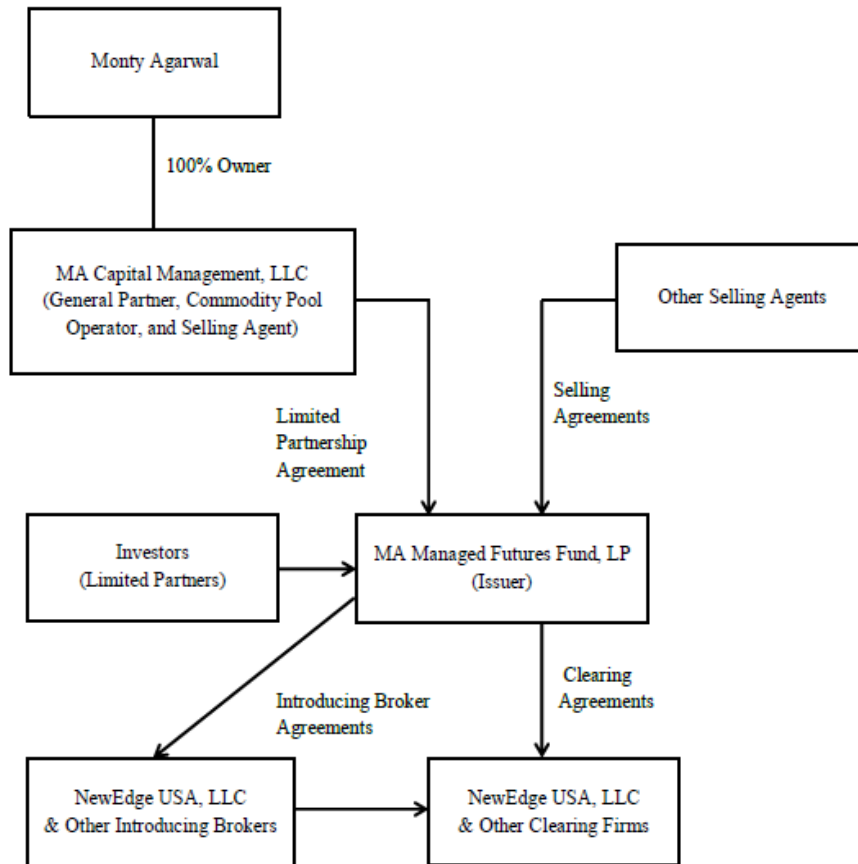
Monty Agarwal

100% Owner

MA Capital Management, LLC
(General Partner, Commodity Pool Operator, and Selling Agent)

Other Selling Agents

Limited Partnership Agreement

Selling Agreements

Investors
(Limited Partners)

MA Managed Futures Fund, LP
(Issuer)

Introducing Broker Agreements

Clearing Agreements

NewEdge USA, LLC
& Other Introducing Brokers

NewEdge USA, LLC
& Other Clearing Firms